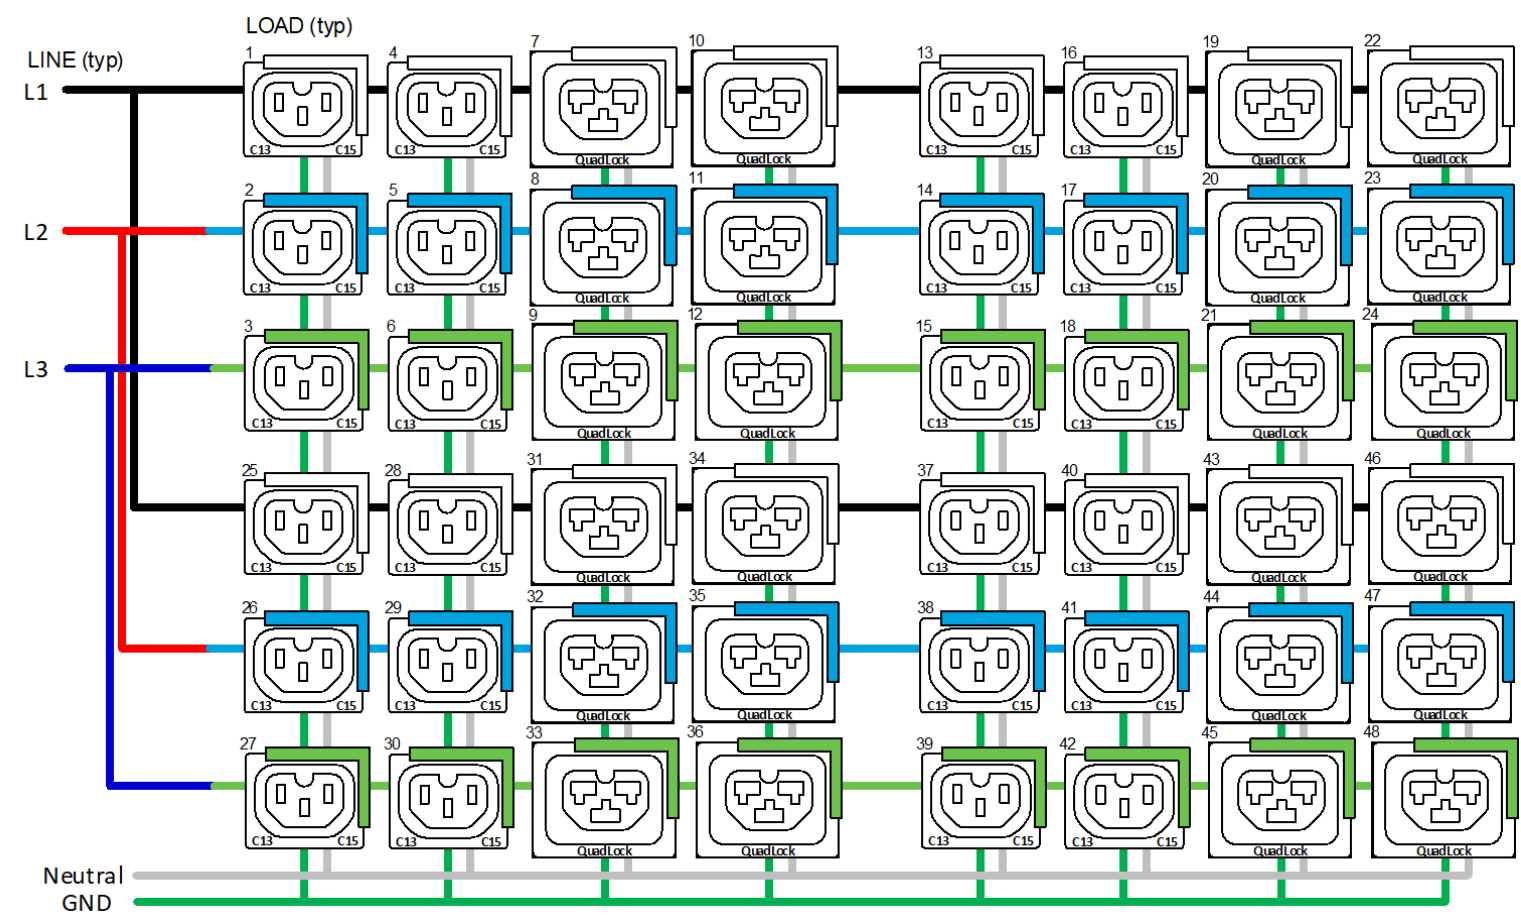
LOAD (typ)

LINE (typ)

L1

L2

L3

Neutral

GND

1 C13 C15
4 C13 C15
7 QuadLock
10 QuadLock
13 C13 C15
16 C13 C15
19 QuadLock
22 QuadLock

2 C13 C15
5 C13 C15
8 QuadLock
11 QuadLock
14 C13 C15
17 C13 C15
20 QuadLock
23 QuadLock

3 C13 C15
6 C13 C15
9 QuadLock
12 QuadLock
15 C13 C15
18 C13 C15
21 QuadLock
24 QuadLock

25 C13 C15
28 C13 C15
31 QuadLock
34 QuadLock
37 C13 C15
40 C13 C15
43 QuadLock
46 QuadLock

26 C13 C15
29 C13 C15
32 QuadLock
35 QuadLock
38 C13 C15
41 C13 C15
44 QuadLock
47 QuadLock

27 C13 C15
30 C13 C15
33 QuadLock
36 QuadLock
39 C13 C15
42 C13 C15
45 QuadLock
48 QuadLock